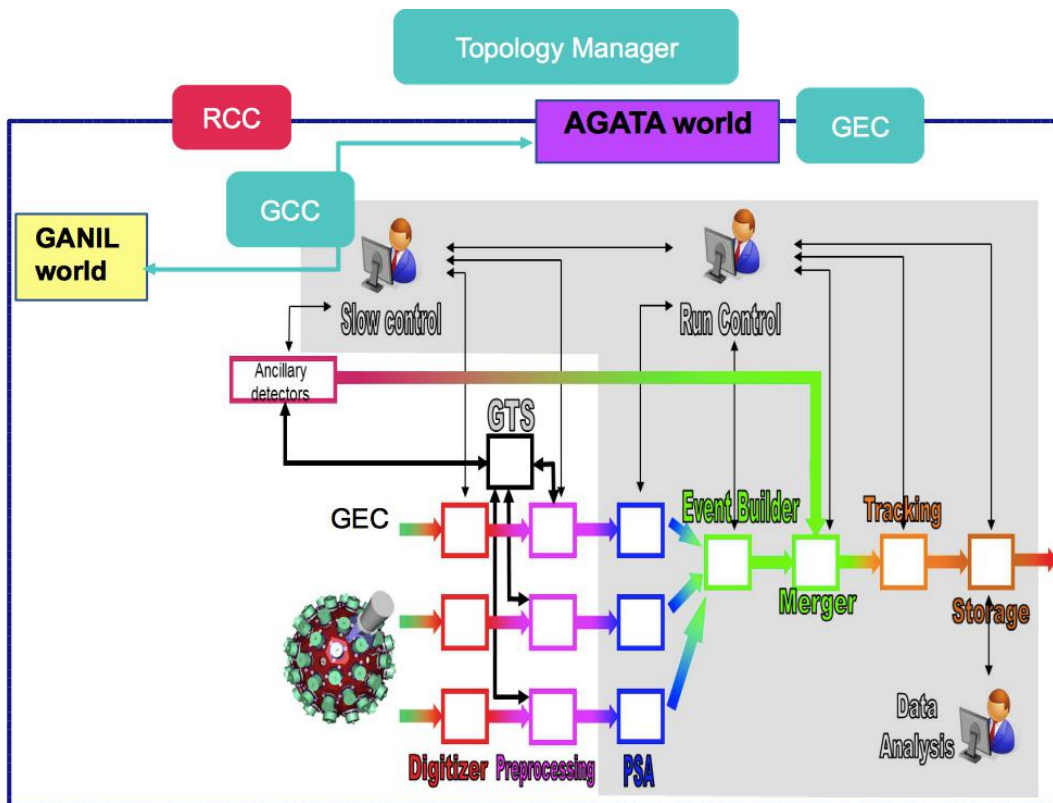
Topology Manager

RCC

AGATA world

GEC

GCC

GANIL world

Slow control

Run Control

Ancillary detectors

GTS

GEC

Event Builder

Tracking

Merger

Storage

Data Analysis

Digitizer

Preprocessing

PSA